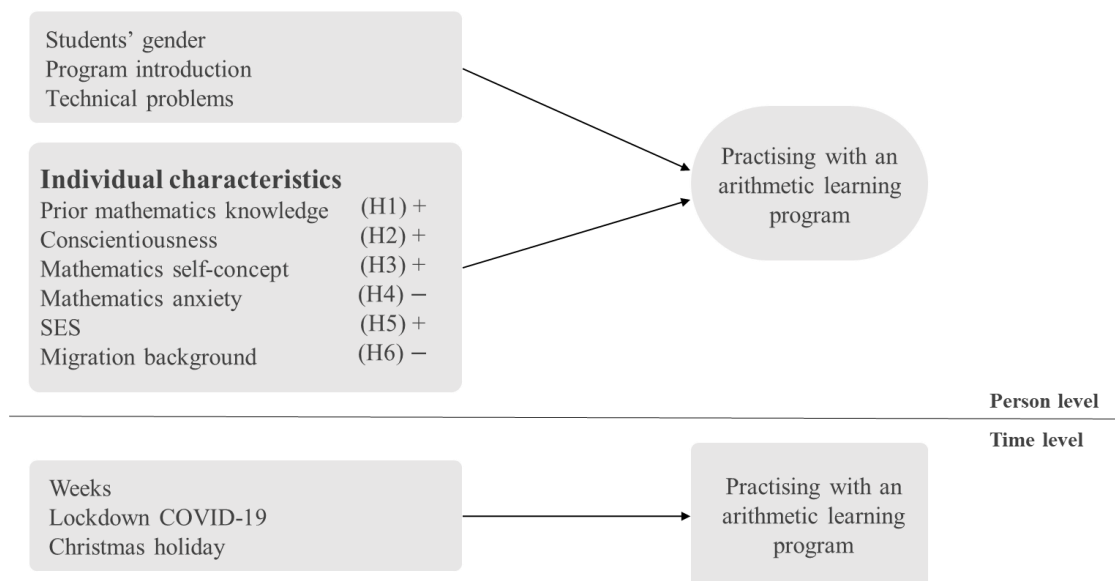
Students' gender
Program introduction
Technical problems

Individual characteristics
Prior mathematics knowledge (H1) +
Conscientiousness (H2) +
Mathematics self-concept (H3) +
Mathematics anxiety (H4) −
SES (H5) +
Migration background (H6) −

Practising with an arithmetic learning program

Person level

Time level

Weeks
Lockdown COVID-19
Christmas holiday

Practising with an arithmetic learning program